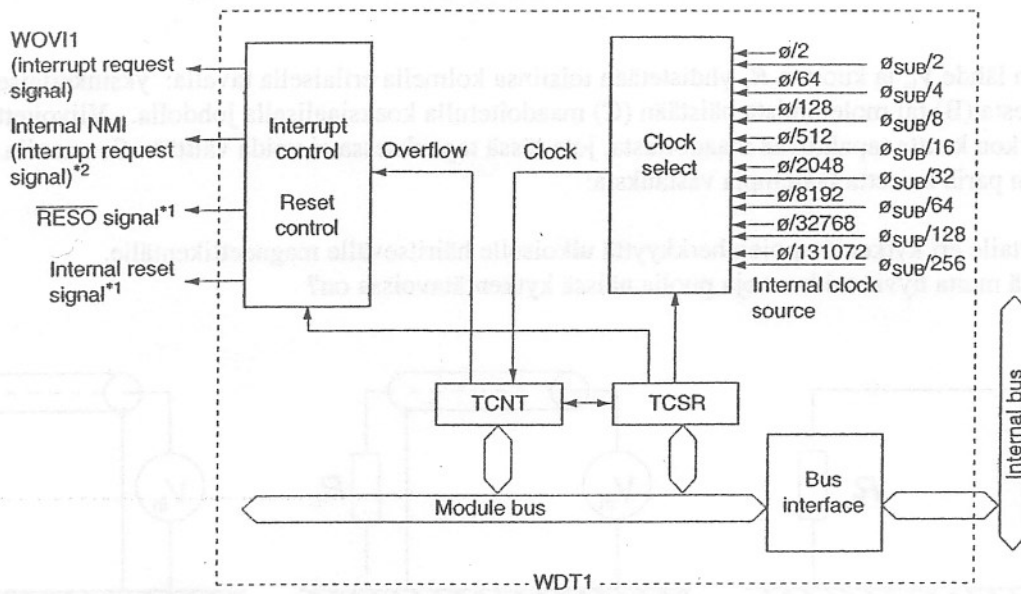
WOVI1 (interrupt request signal)

Internal NMI (interrupt request signal)$^{*2}$

$\overline{\text{RESO}}$ signal$^{*1}$

Internal reset signal$^{*1}$

Interrupt control

Reset control

Overflow

Clock

Clock select

ø/2
ø/64
ø/128
ø/512
ø/2048
ø/8192
ø/32768
ø/131072

ø$_{SUB}$/2
ø$_{SUB}$/4
ø$_{SUB}$/8
ø$_{SUB}$/16
ø$_{SUB}$/32
ø$_{SUB}$/64
ø$_{SUB}$/128
ø$_{SUB}$/256

Internal clock source

TCNT

TCSR

Bus interface

Internal bus

Module bus

WDT1